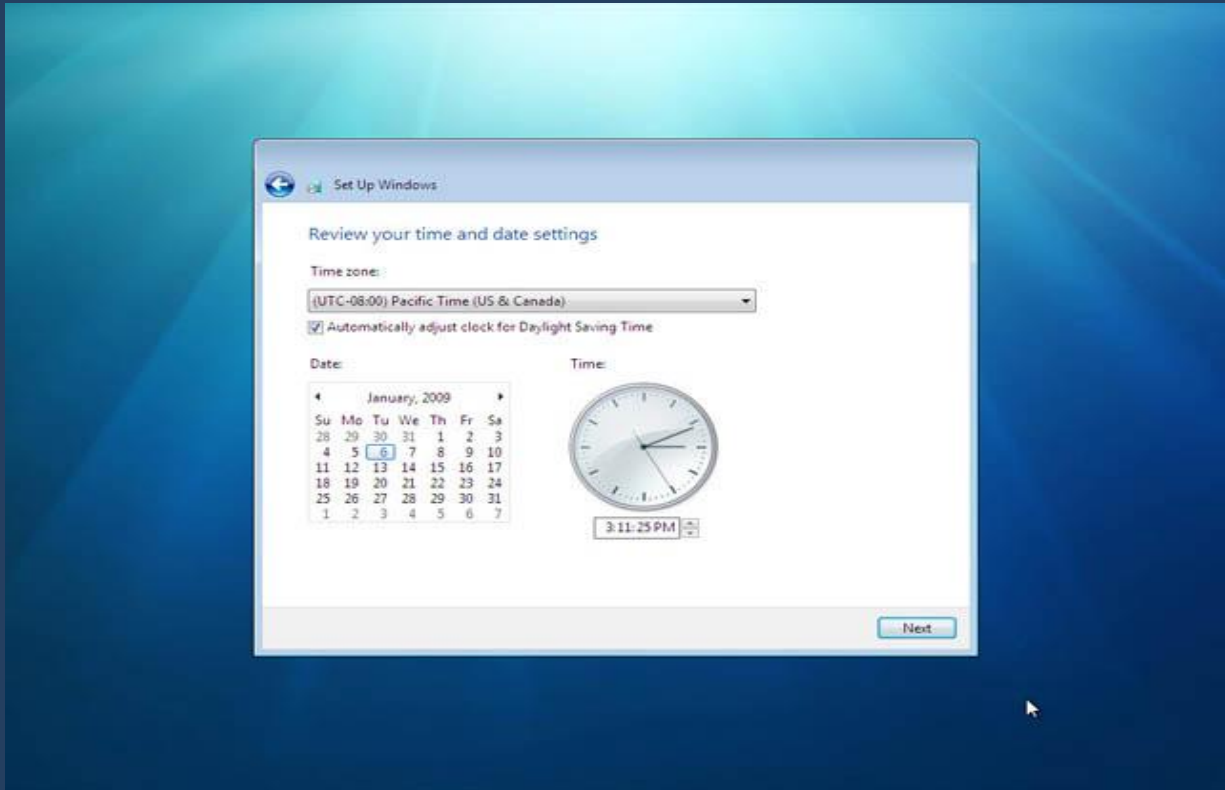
Set Up Windows

Review your time and date settings

Time zone:

(UTC-08:00) Pacific Time (US & Canada)

Automatically adjust clock for Daylight Saving Time

Date:

January, 2009

| Su | Mo | Tu | We | Th | Fr | Sa |
|---|---|---|---|---|---|---|
| 28 | 29 | 30 | 31 | 1 | 2 | 3 |
| 4 | 5 | 6 | 7 | 8 | 9 | 10 |
| 11 | 12 | 13 | 14 | 15 | 16 | 17 |
| 18 | 19 | 20 | 21 | 22 | 23 | 24 |
| 25 | 26 | 27 | 28 | 29 | 30 | 31 |
| 1 | 2 | 3 | 4 | 5 | 6 | 7 |

Time:

3:11:25 PM

Next